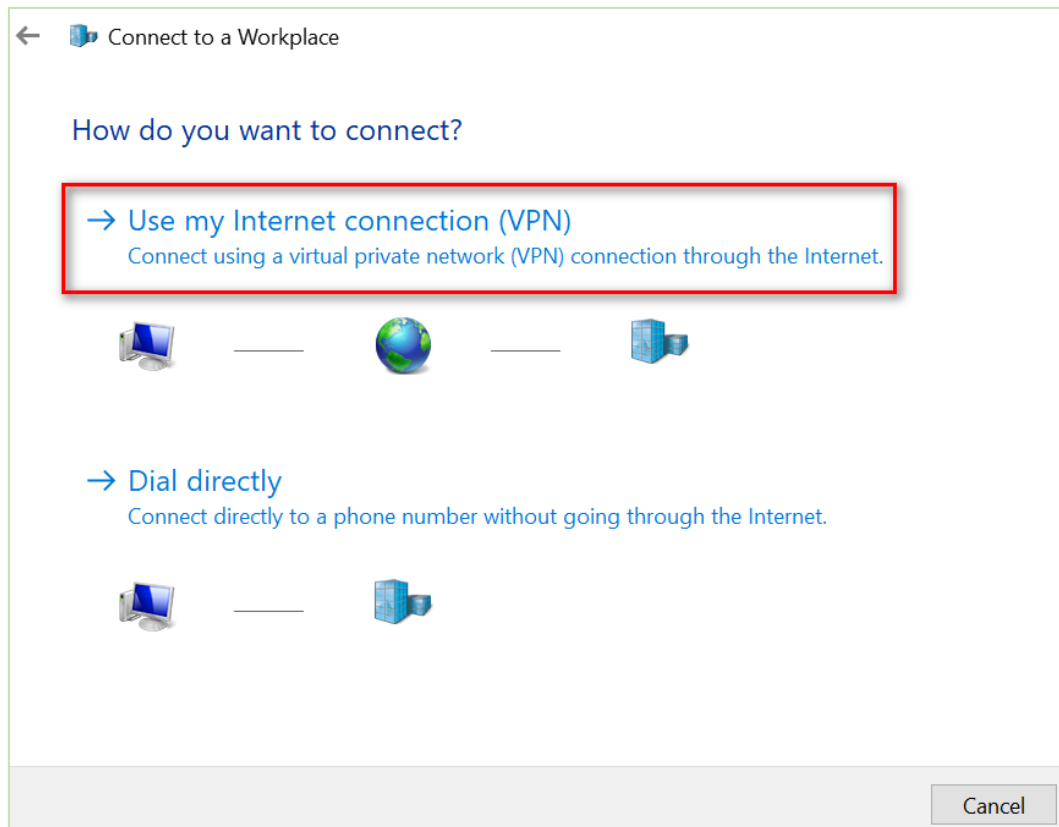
Connect to a Workplace

How do you want to connect?

→ Use my Internet connection (VPN)
Connect using a virtual private network (VPN) connection through the Internet.

→ Dial directly
Connect directly to a phone number without going through the Internet.

Cancel